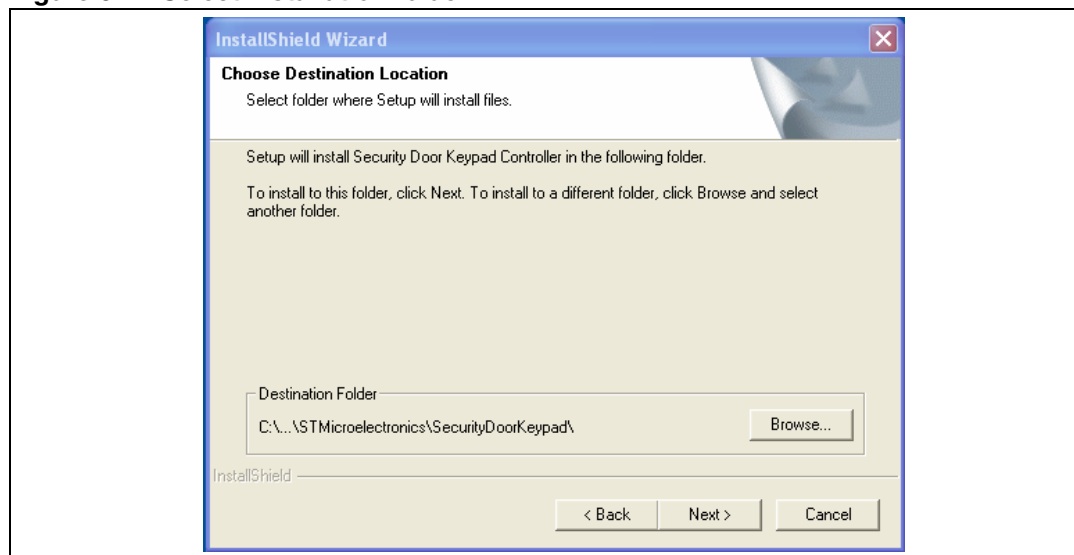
InstallShield Wizard

Choose Destination Location

Select folder where Setup will install files.

Setup will install Security Door Keypad Controller in the following folder.

To install to this folder, click Next. To install to a different folder, click Browse and select another folder.

Destination Folder

C:\...\STMicroelectronics\SecurityDoorKeypad\

Browse...

InstallShield

< Back

Next >

Cancel